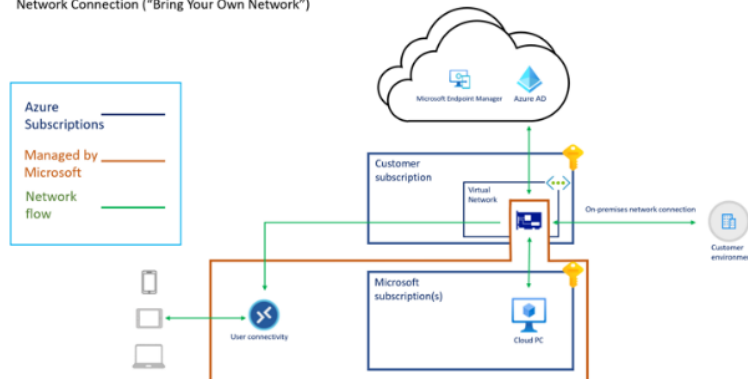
Network Connection ("Bring Your Own Network")

Azure Subscriptions

Managed by Microsoft

Network flow

Microsoft Endpoint Manager

Azure AD

Customer subscription

Virtual Network

On-premises network connection

Customer environme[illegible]

Microsoft subscription(s)

User connectivity

Cloud PC